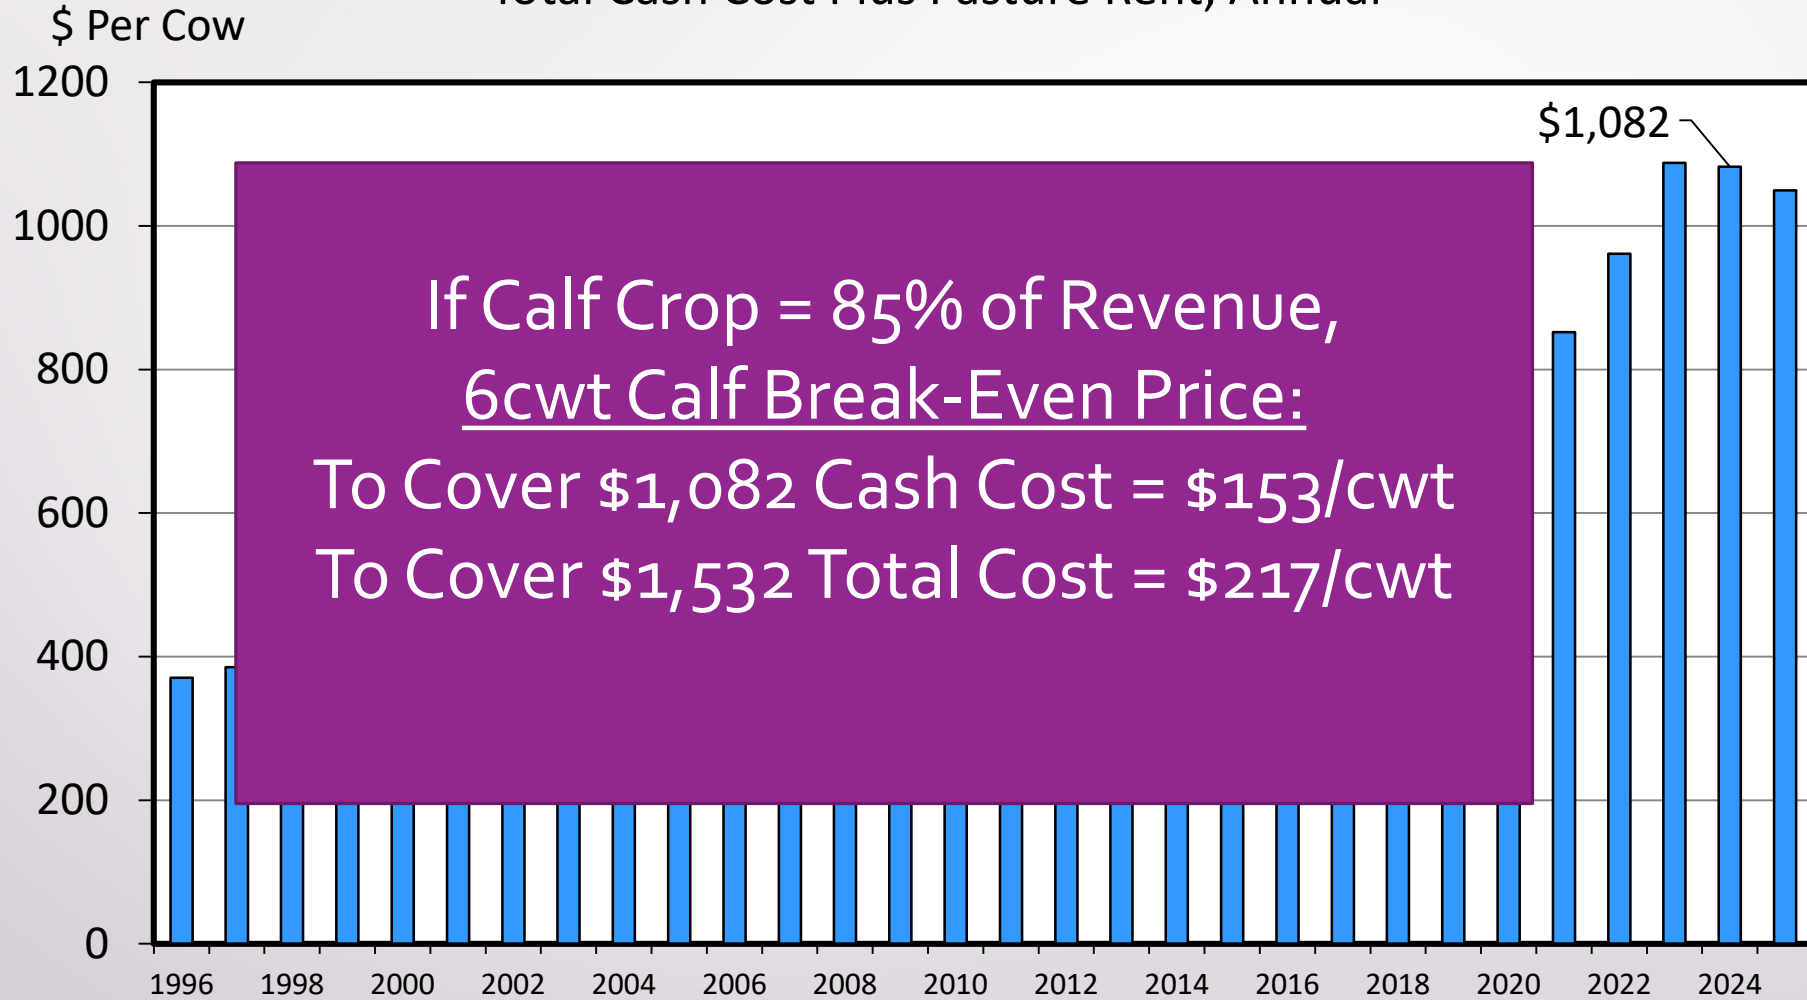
$ Per Cow

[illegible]

1200
1000
800
600
400
200
0

$1,082

If Calf Crop = 85% of Revenue,
6cwt Calf Break-Even Price:
To Cover $1,082 Cash Cost = $153/cwt
To Cover $1,532 Total Cost = $217/cwt

1996 1998 2000 2002 2004 2006 2008 2010 2012 2014 2016 2018 2020 2022 2024